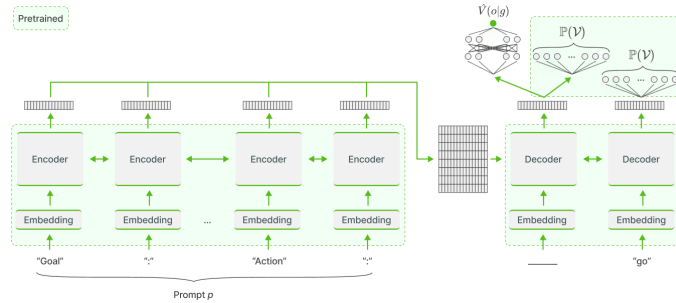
Pretrained

$\hat{V}(o|g)$

$\mathbb{P}(\mathcal{V})$

$\mathbb{P}(\mathcal{V})$

...

Encoder

Encoder

Encoder

Encoder

Decoder

Decoder

Embedding

Embedding

...

Embedding

Embedding

Embedding

Embedding

"Goal"

":"

"Action"

":"

"go"

Prompt $p$